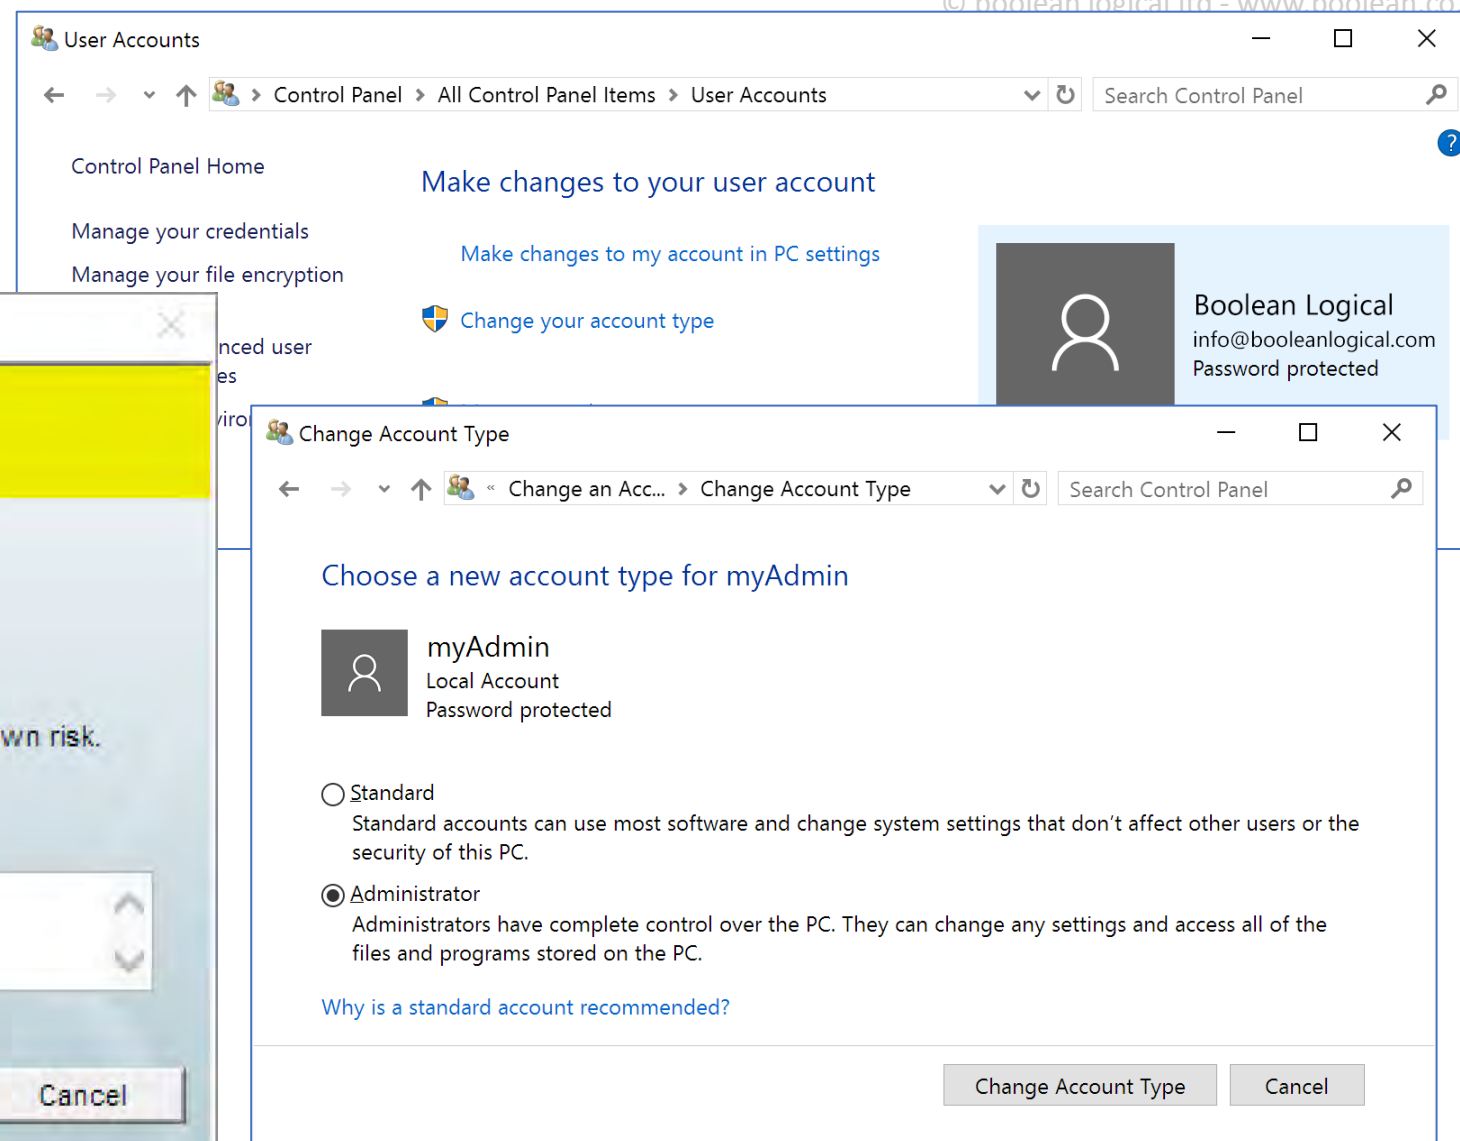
© boolean logical ltd - www.boolean.co

User Accounts

Control Panel > All Control Panel Items > User Accounts

Search Control Panel

Control Panel Home

Manage your credentials

Manage your file encryption

nced user
es

iro

Make changes to your user account

Make changes to my account in PC settings

Change your account type

Boolean Logical
info@booleanlogical.com
Password protected

wn risk.

Cancel

Change Account Type

« Change an Acc... > Change Account Type

Search Control Panel

Choose a new account type for myAdmin

myAdmin
Local Account
Password protected

Standard
Standard accounts can use most software and change system settings that don't affect other users or the security of this PC.

Administrator
Administrators have complete control over the PC. They can change any settings and access all of the files and programs stored on the PC.

Why is a standard account recommended?

Change Account Type

Cancel